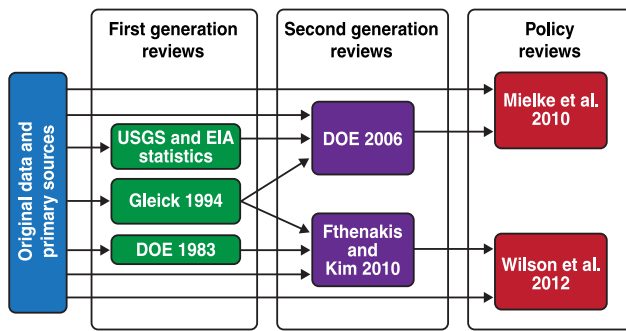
Original data and primary sources

First generation reviews

USGS and EIA statistics

Gleick 1994

DOE 1983

Second generation reviews

DOE 2006

Fthenakis and Kim 2010

Policy reviews

Mielke et al. 2010

Wilson et al. 2012